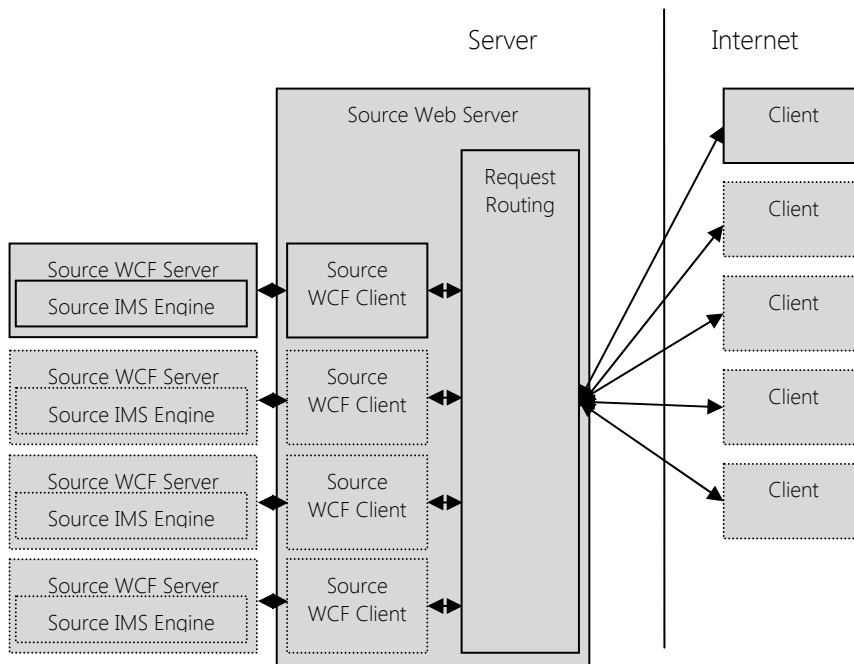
Server

Internet

Source Web Server

Request Routing

Client

Client

Client

Client

Client

Source WCF Server

Source IMS Engine

Source WCF Client

Source WCF Server

Source IMS Engine

Source WCF Client

Source WCF Server

Source IMS Engine

Source WCF Client

Source WCF Server

Source IMS Engine

Source WCF Client